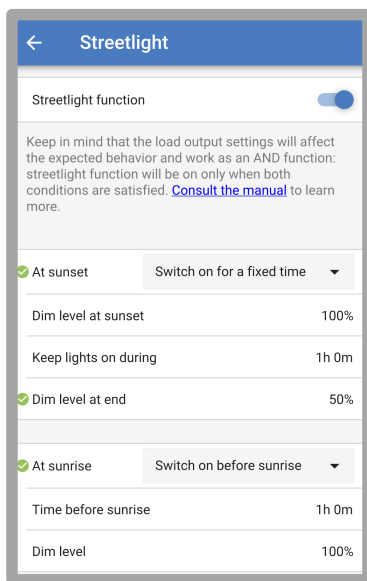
Streetlight

Streetlight function

Keep in mind that the load output settings will affect the expected behavior and work as an AND function: streetlight function will be on only when both conditions are satisfied. Consult the manual to learn more.

At sunset | Switch on for a fixed time

Dim level at sunset 100%

Keep lights on during 1h 0m

Dim level at end 50%

At sunrise | Switch on before sunrise

Time before sunrise 1h 0m

Dim level 100%